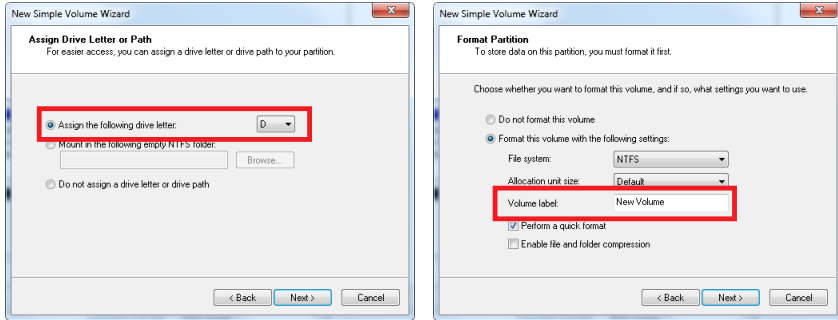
New Simple Volume Wizard

Assign Drive Letter or Path
For easier access, you can assign a drive letter or drive path to your partition.

Assign the following drive letter: D

Mount in the following empty NTFS folder:

Browse...

Do not assign a drive letter or drive path

< Back Next > Cancel

New Simple Volume Wizard

Format Partition
To store data on this partition, you must format it first.

Choose whether you want to format this volume, and if so, what settings you want to use.

Do not format this volume

Format this volume with the following settings:

File system: NTFS

Allocation unit size: Default

Volume label: New Volume

Perform a quick format

Enable file and folder compression

< Back Next > Cancel